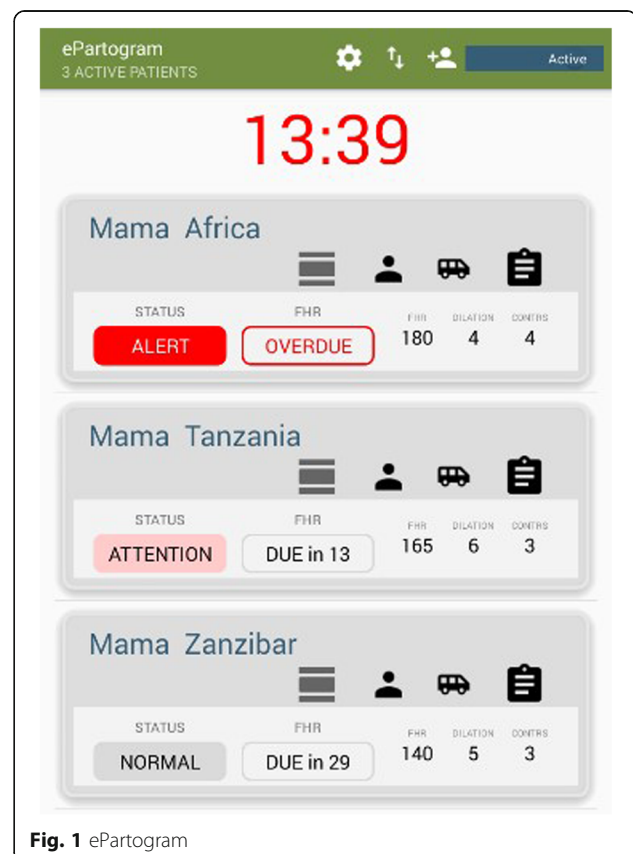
ePartogram
3 ACTIVE PATIENTS

Active

13:39

Mama Africa

| STATUS | FHR | FHR | DILATION | CONTRS |
|---|---|---|---|---|
| ALERT | OVERDUE | 180 | 4 | 4 |

Mama Tanzania

| STATUS | FHR | FHR | DILATION | CONTRS |
|---|---|---|---|---|
| ATTENTION | DUE in 13 | 165 | 6 | 3 |

Mama Zanzibar

| STATUS | FHR | FHR | DILATION | CONTRS |
|---|---|---|---|---|
| NORMAL | DUE in 29 | 140 | 5 | 3 |

Fig. 1 ePartogram